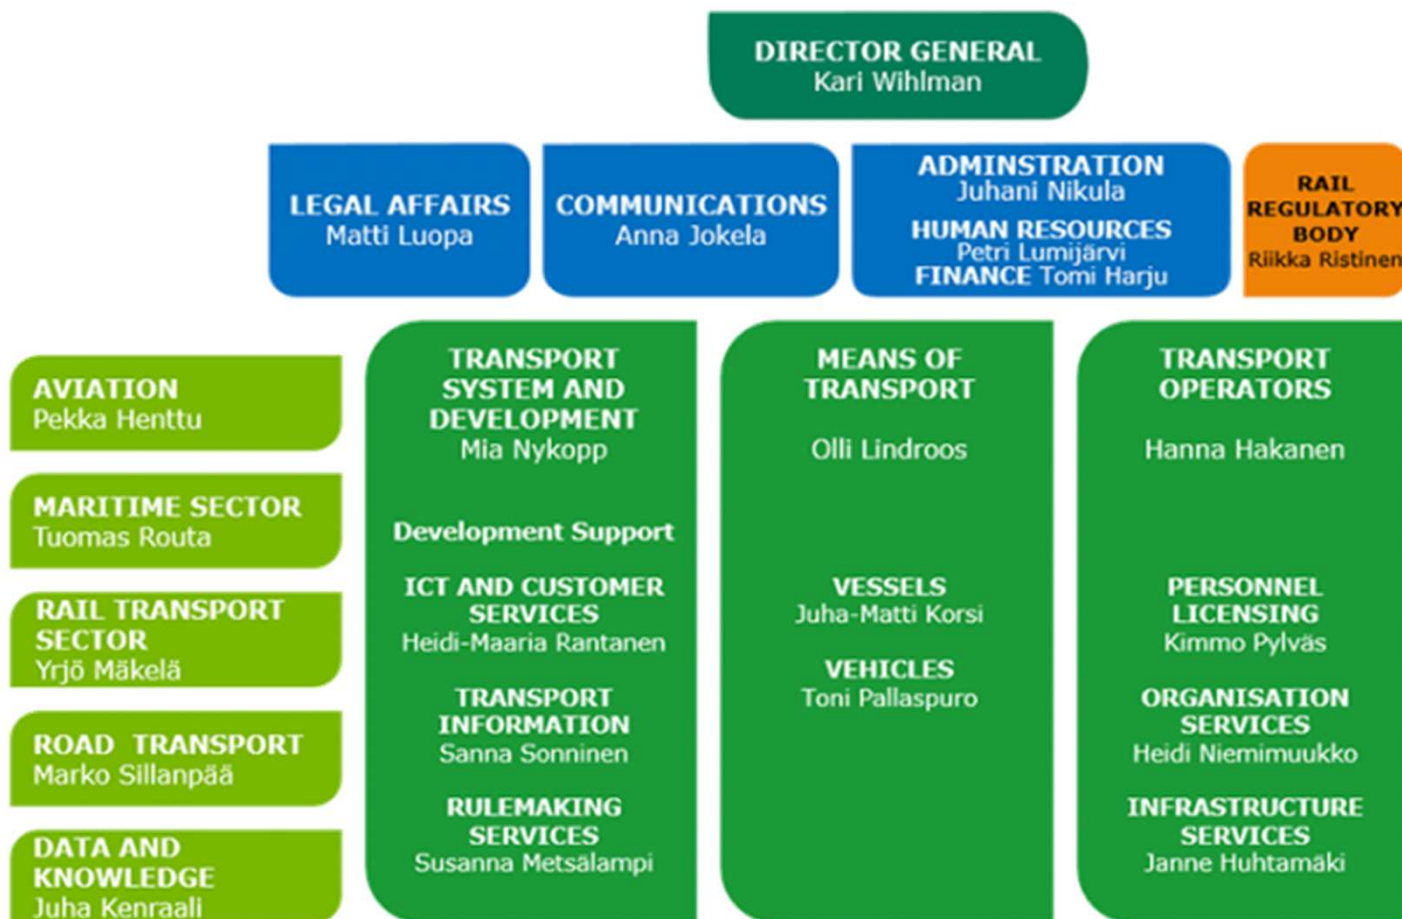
DIRECTOR GENERAL
Kari Wihlman

LEGAL AFFAIRS
Matti Luopa

COMMUNICATIONS
Anna Jokela

ADMINSTRATION
Juhani Nikula
HUMAN RESOURCES
Petri Lumijärvi
FINANCE Tomi Harju

RAIL REGULATORY BODY
Riikka Ristinen

AVIATION
Pekka Henttu

MARITIME SECTOR
Tuomas Routa

RAIL TRANSPORT SECTOR
Yrjö Mäkelä

ROAD TRANSPORT
Marko Sillanpää

DATA AND KNOWLEDGE
Juha Kenraali

TRANSPORT SYSTEM AND DEVELOPMENT
Mia Nykopp

Development Support

ICT AND CUSTOMER SERVICES
Heidi-Maaria Rantanen

TRANSPORT INFORMATION
Sanna Sonninen

RULEMAKING SERVICES
Susanna Metsälampi

MEANS OF TRANSPORT

Olli Lindroos

VESSELS
Juha-Matti Korsi

VEHICLES
Toni Pallaspuro

TRANSPORT OPERATORS

Hanna Hakanen

PERSONNEL LICENSING
Kimmo Pylväs

ORGANISATION SERVICES
Heidi Niemimuukko

INFRASTRUCTURE SERVICES
Janne Huhtamäki